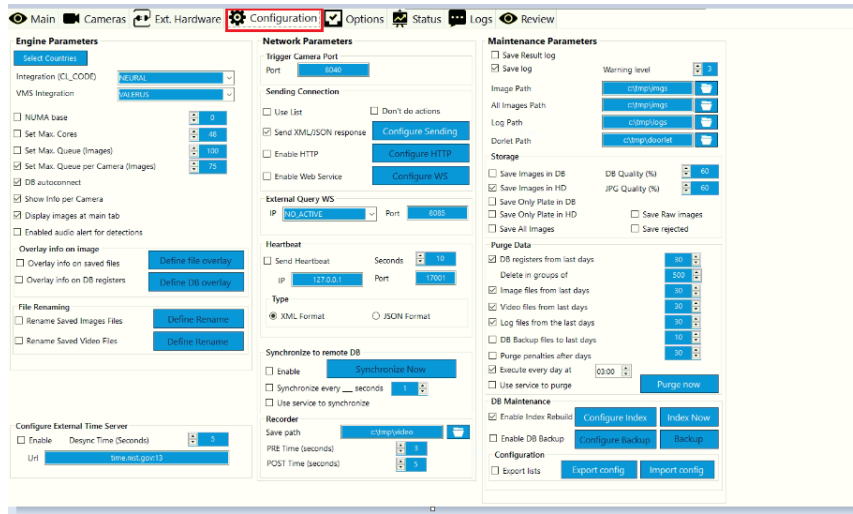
Main Cameras Ext. Hardware Configuration Options Status Logs Review

Engine Parameters
Select Countries
Integration (CI_CODE) NEURAL
VMS Integration VALERUS
NUMA base 0
Set Max. Cores 48
Set Max. Queue (Images) 100
Set Max. Queue per Camera (Images) 75
DB autoconnect
Show Info per Camera
Display images at main tab
Enabled audio alert for detections
Overlay info on image
Overlay info on saved files
Define file overlay
Overlay info on DB registers
Define DB overlay
File Renaming
Rename Saved Images Files
Define Rename
Rename Saved Video Files
Define Rename

Configure External Time Server
Enable Desync Time (Seconds) 5
Url time.nist.gov:13

Network Parameters
Trigger Camera Port
Port 6040
Sending Connection
Use List
Don't do actions
Send XML/JSON response
Configure Sending
Enable HTTP
Configure HTTP
Enable Web Service
Configure WS
External Query WS
IP NO_ACTIVE Port 6085
Heartbeat
Send Heartbeat Seconds 10
IP 127.0.0.1 Port 17001
Type
XML Format
JSON Format
Synchronize to remote DB
Enable
Synchronize Now
Synchronize every ___ seconds 1
Use service to synchronize
Recorder
Save path c:\tmp\video
PRE Time (seconds) 3
POST Time (seconds) 5

Maintenance Parameters
Save Result log
Save log
Warning level 3
Image Path c:\tmp\imgs
All Images Path c:\tmp\logs
Log Path c:\tmp\logs
Doorlet Path c:\tmp\doorlet
Storage
Save Images in DB
DB Quality (%) 60
Save Images in HD
JPG Quality (%) 60
Save Only Plate in DB
Save Only Plate in HD
Save Raw images
Save All Images
Save rejected
Purge Data
DB registers from last days 90
Delete in groups of 500
Image files from last days 30
Video files from last days 30
Log files from the last days 30
DB Backup files to last days 10
Purge penalties after days 30
Execute every day at 03:00
Use service to purge
Purge now
DB Maintenance
Enable Index Rebuild
Configure Index
Index Now
Enable DB Backup
Configure Backup
Backup
Configuration
Export lists
Export config
Import config